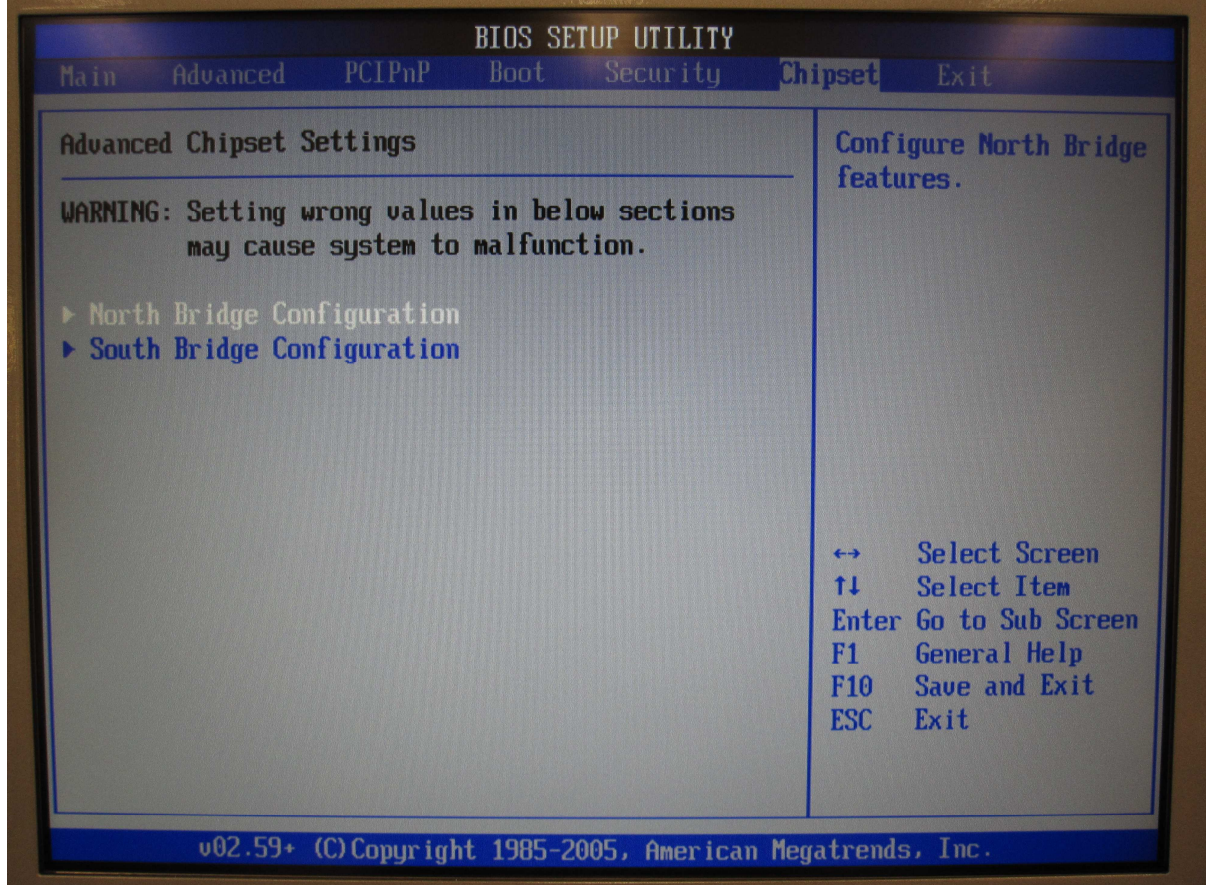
BIOS SETUP UTILITY

Main Advanced PCIPnP Boot Security Chipset Exit

Advanced Chipset Settings

WARNING: Setting wrong values in below sections may cause system to malfunction.

▶ North Bridge Configuration
▶ South Bridge Configuration

Configure North Bridge features.

↔ Select Screen
↑↓ Select Item
Enter Go to Sub Screen
F1 General Help
F10 Save and Exit
ESC Exit

v02.59 (C)Copyright 1985-2005, American Megatrends, Inc.